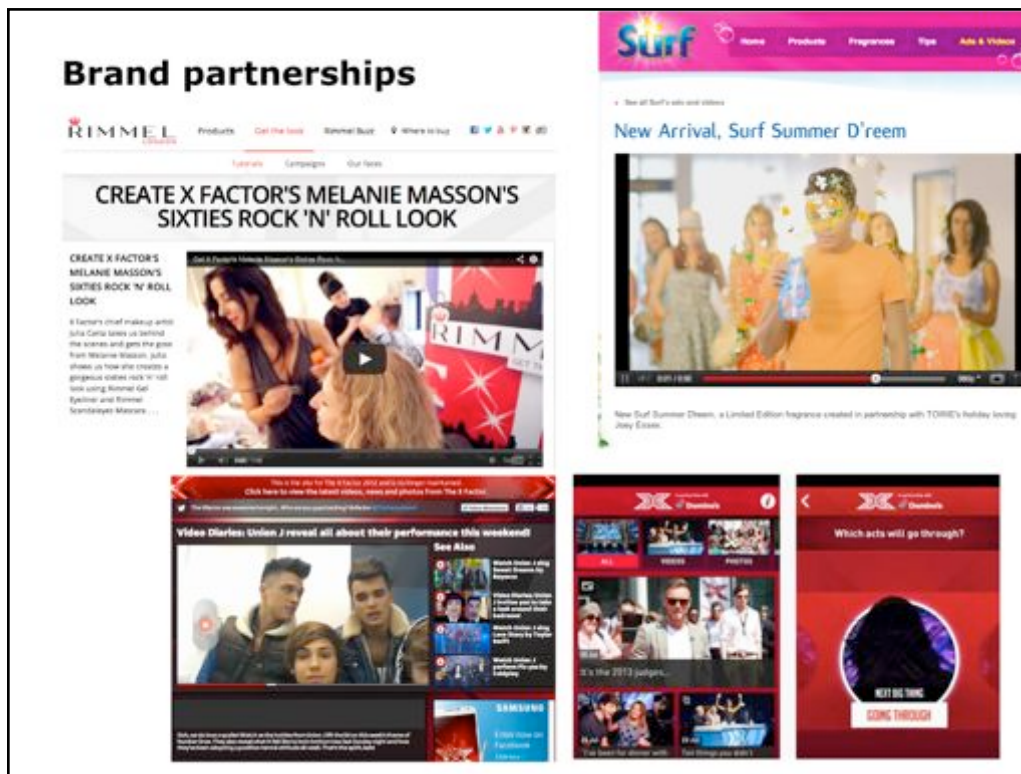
Brand partnerships

RIMMEL LONDON Products Get the look Rimmel Buzz Where to buy

Tutorials Campaigns Our faces

CREATE X FACTOR'S MELANIE MASSON'S SIXTIES ROCK 'N' ROLL LOOK

CREATE X FACTOR'S MELANIE MASSON'S SIXTIES ROCK 'N' ROLL LOOK

X Factor's chief makeup artist Julia Carta takes us behind the scenes and gets the gossip from Melanie Masson. Julia shows us how she creates a gorgeous sixties rock 'n' roll look using Rimmel Gel Eyeliner and Rimmel Scandaleyes Mascara . . .

Get X Factor's Melanie Masson's Sixties Rock 'n...

Surf Home Products Fragrances Tips Ads & Videos

See all Surf's ads and videos

New Arrival, Surf Summer D'reem

New Surf Summer D'reem, a Limited Edition fragrance created in partnership with TOWIE's holiday loving Joey Essex.

This is the site for The X Factor 2012 and is no longer maintained
Click here to view the latest videos, news and photos from The X Factor

Video Diaries: Union J reveal all about their performance this weekend!

See Also

SAMSUNG

Domino's

ALL VIDEOS PHOTOS

It's the 2013 judges...

Domino's

Which acts will go through?

NEXT BIG THING

GOING THROUGH